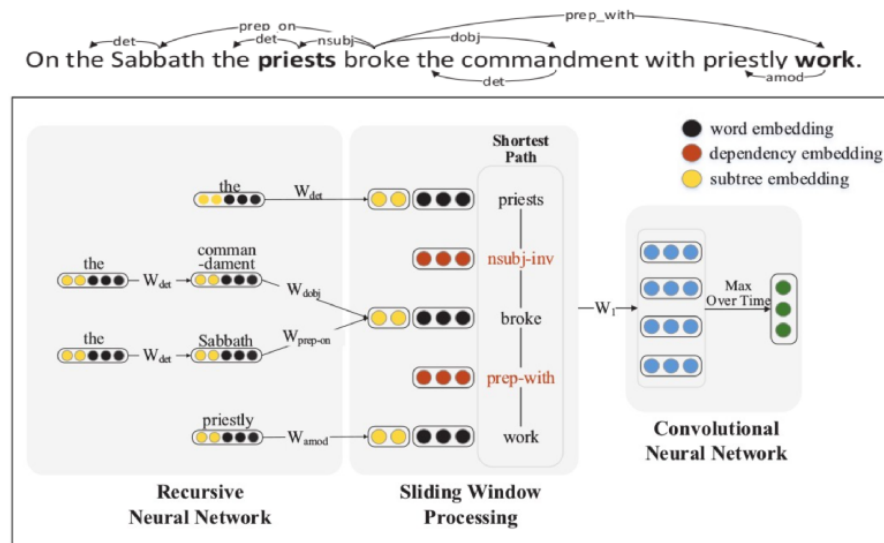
det prep_on det nsubj dobj prep_with det amod

On the Sabbath the **priests** broke the commandment with priestly **work**.

word embedding
dependency embedding
subtree embedding

Shortest Path

the
$W_{det}$
priests
comman -dament
the
$W_{det}$
$W_{dobj}$
nsubj-inv
broke
$W_1$
Max Over Time
the
$W_{det}$
Sabbath
$W_{prep-on}$
prep-with
priestly
$W_{amod}$
work

Convolutional Neural Network

Recursive Neural Network

Sliding Window Processing